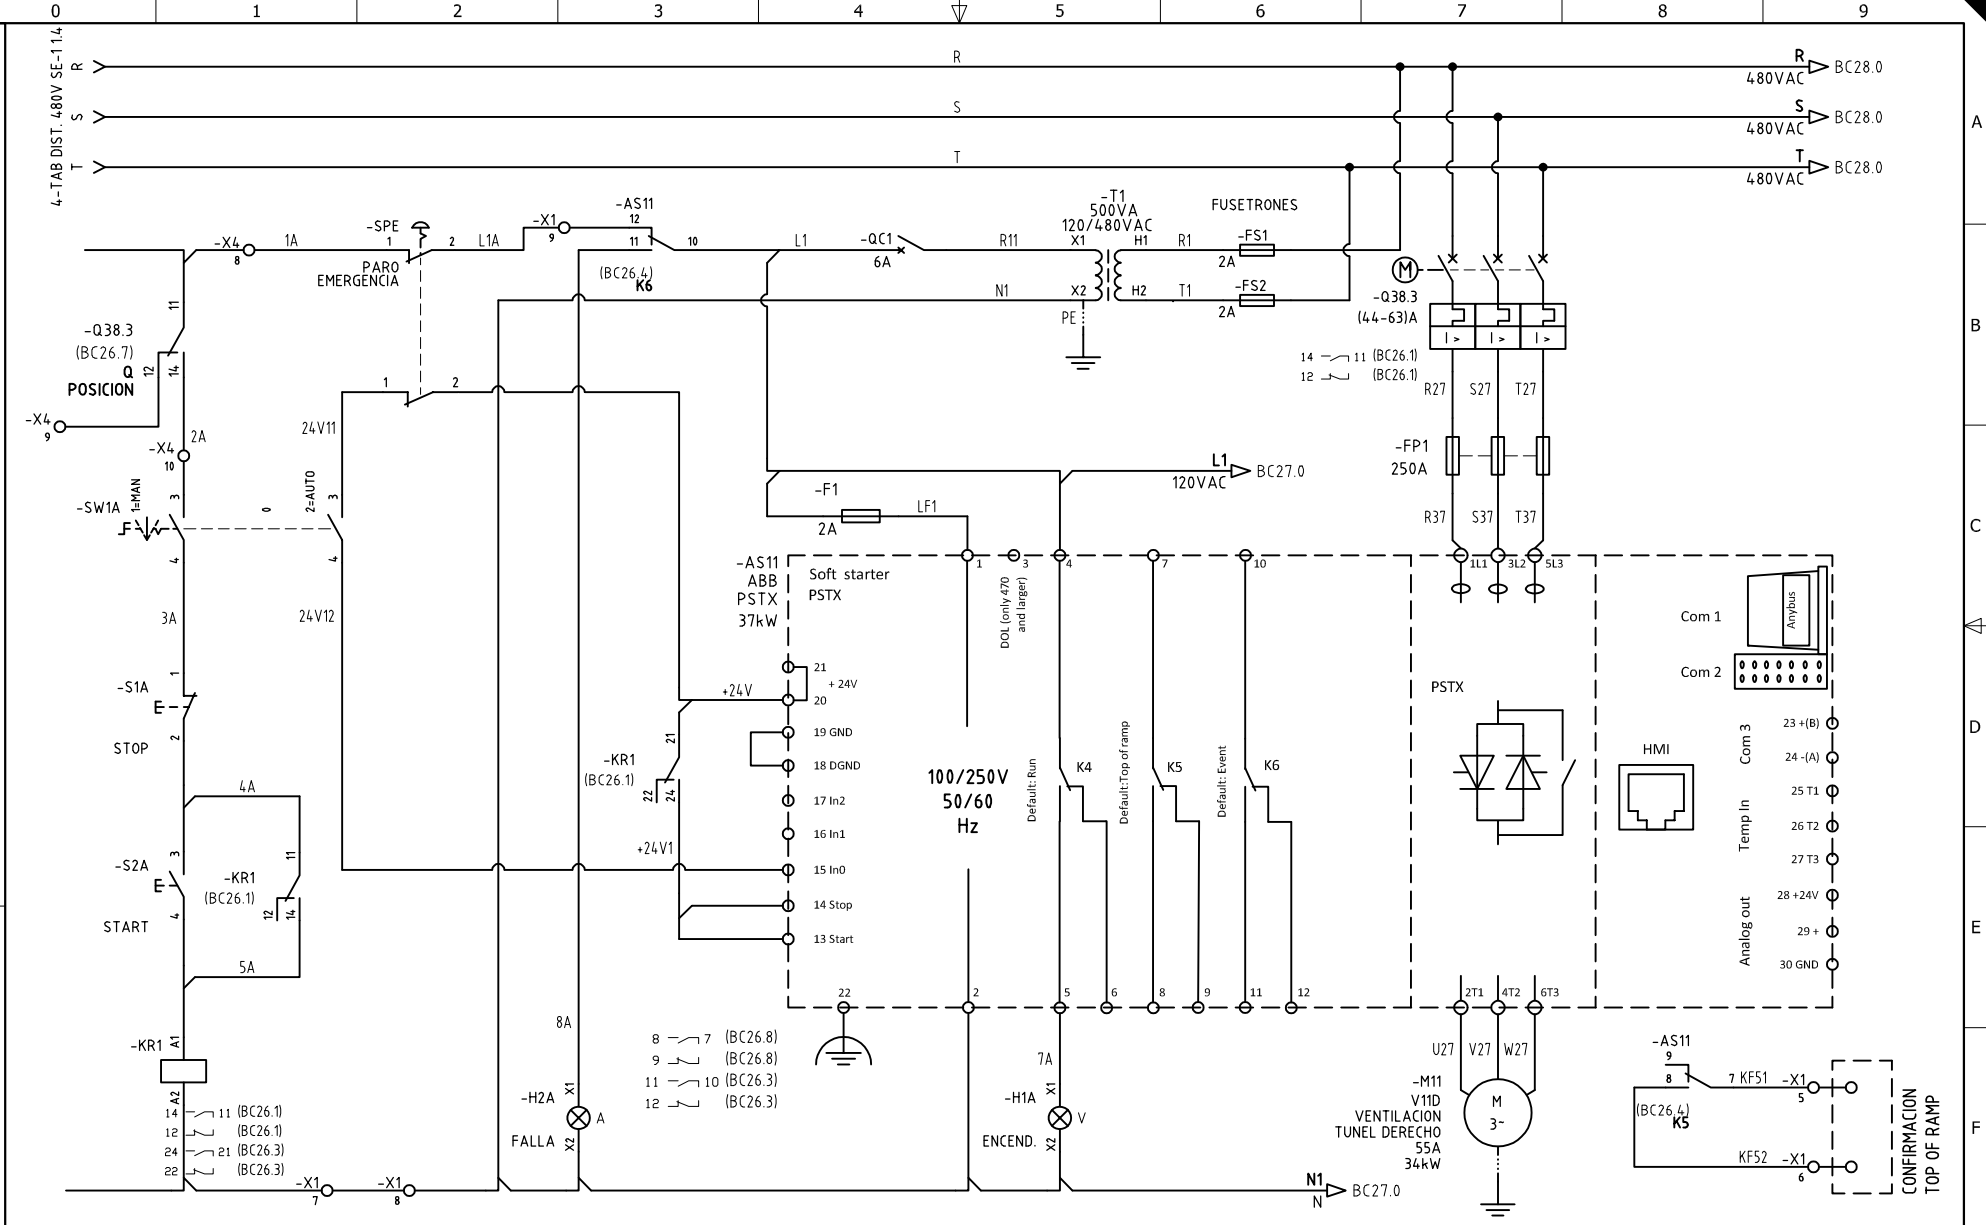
0 1 2 3 4 5 6 7 8 9

A B C D E F

4-TAB DIST. 480V SE-1.1.4
R S T

R
S
T

R 480VAC BC28.0
S 480VAC BC28.0
T 480VAC BC28.0

-X4 8 1A -SPE 1 2 L1A PARO EMERGENCIA
-X1 9 -AS11 12 11 10 L1 -QC1 6A R11
(BC26.4) K6
N1
-T1 500VA 120/480VAC X1 H1 X2 H2 PE
R1 T1
FUSETRONES -FS1 2A -FS2 2A

M -Q38.3 (44-63)A
I> I> I>
14 11 (BC26.1)
12 (BC26.1)
R27 S27 T27
-FP1 250A
R37 S37 T37

-Q38.3 (BC26.7) 11 12 14 Q POSICION
-X4 9
-X4 10 2A
-SW1A 1=MAN 3 4 0 2=AUTO 3 4
3A
24V11
24V12
1 2

-S1A 1 2 STOP
4A
-S2A 3 4 START
-KR1 (BC26.1) 11 12 14
5A
-KR1 A1 A2
14 11 (BC26.1)
12 (BC26.1)
24 21 (BC26.3)
22 (BC26.3)

-X1 7 -X1 8

-KR1 (BC26.1) 21 22 24
+24V
+24V1

-F1 2A LF1
L1 120VAC BC27.0

-AS11 ABB PSTX 37kW
Soft starter PSTX
1 3 4 7 10
DOL (only 470 and larger)
21 + 24V
20
19 GND
18 DGND
17 In2
16 In1
15 In0
14 Stop
13 Start
100/250V 50/60 Hz
Default: Run K4
Default: Top of ramp K5
Default: Event K6
22 2 5 6 8 9 11 12

1L1 3L2 5L3
Com 1 Anybus
Com 2
PSTX
HMI
Com 3 23 +(B) 24 -(A)
Temp In 25 T1 26 T2 27 T3
Analog out 28 +24V 29 + 30 GND
2T1 4T2 6T3

8A
-H2A X1 A X2 FALLA
8 7 (BC26.8)
9 (BC26.8)
11 10 (BC26.3)
12 (BC26.3)

7A
-H1A X1 V X2 ENCEND.

U27 V27 W27
-M11 V11D VENTILACION TUNEL DERECHO 55A 34kW
M 3~

N1 N BC27.0

-AS11 9 8 (BC26.4) K5 7 KF51 -X1 5
KF52 -X1 6
CONFIRMACION TOP OF RAMP